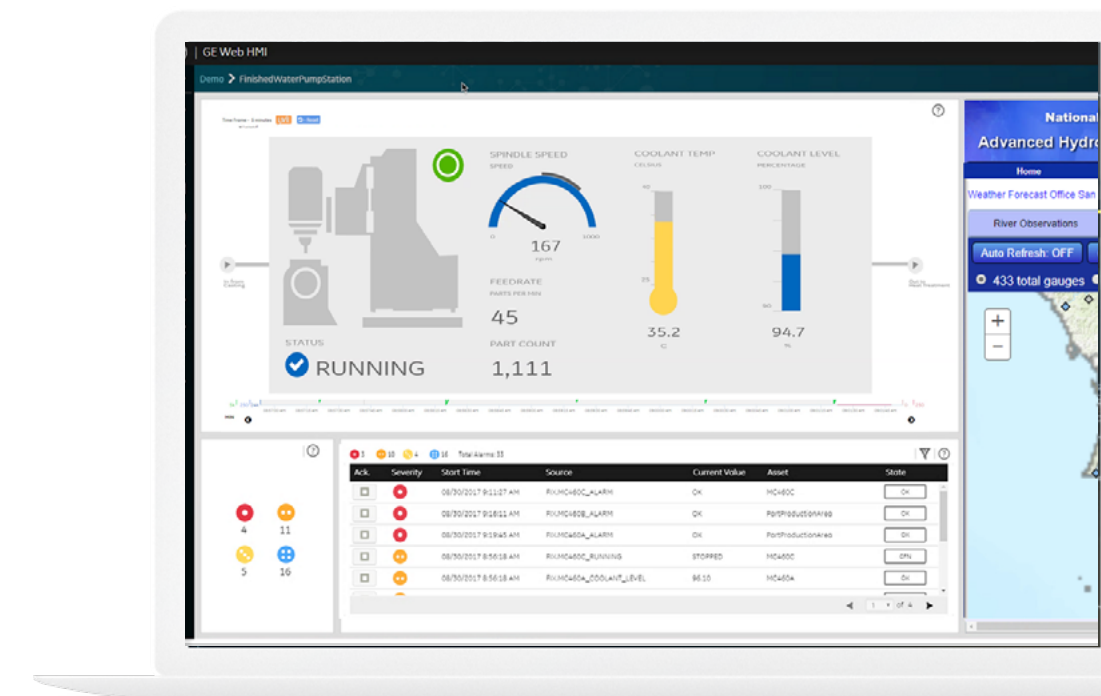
GE Web HMI

Demo > FinishedWaterPumpStation

Time Frame - 5 minutes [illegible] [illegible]

SPINDLE SPEED
SPEED
0 167 1000
rpm

COOLANT TEMP
CELSIUS
40
25
35.2
C

COOLANT LEVEL
PERCENTAGE
100
80
94.7
%

FEEDRATE
PARTS PER MIN
45

PART COUNT
1,111

STATUS
RUNNING

4 11
5 16

1 10 4 16 Total Alarms: 33

| Ack. | Severity | Start Time | Source | Current Value | Asset | State |
|---|---|---|---|---|---|---|
| | | 08/30/2017 9:11:27 AM | FIX.MC460C_ALARM | OK | MC460C | OK |
| | | 08/30/2017 9:18:11 AM | FIX.MC460B_ALARM | OK | PartProductionArea | OK |
| | | 08/30/2017 9:19:45 AM | FIX.MC460A_ALARM | OK | PartProductionArea | OK |
| | | 08/30/2017 8:56:18 AM | FIX.MC460C_RUNNING | STOPPED | MC460C | OFN |
| | | 08/30/2017 8:56:18 AM | FIX.MC460A_COOLANT_LEVEL | 96.10 | MC460A | OK |

1 of 4

National
Advanced Hydro
Home
Weather Forecast Office San
River Observations
Auto Refresh: OFF
433 total gauges
+
−